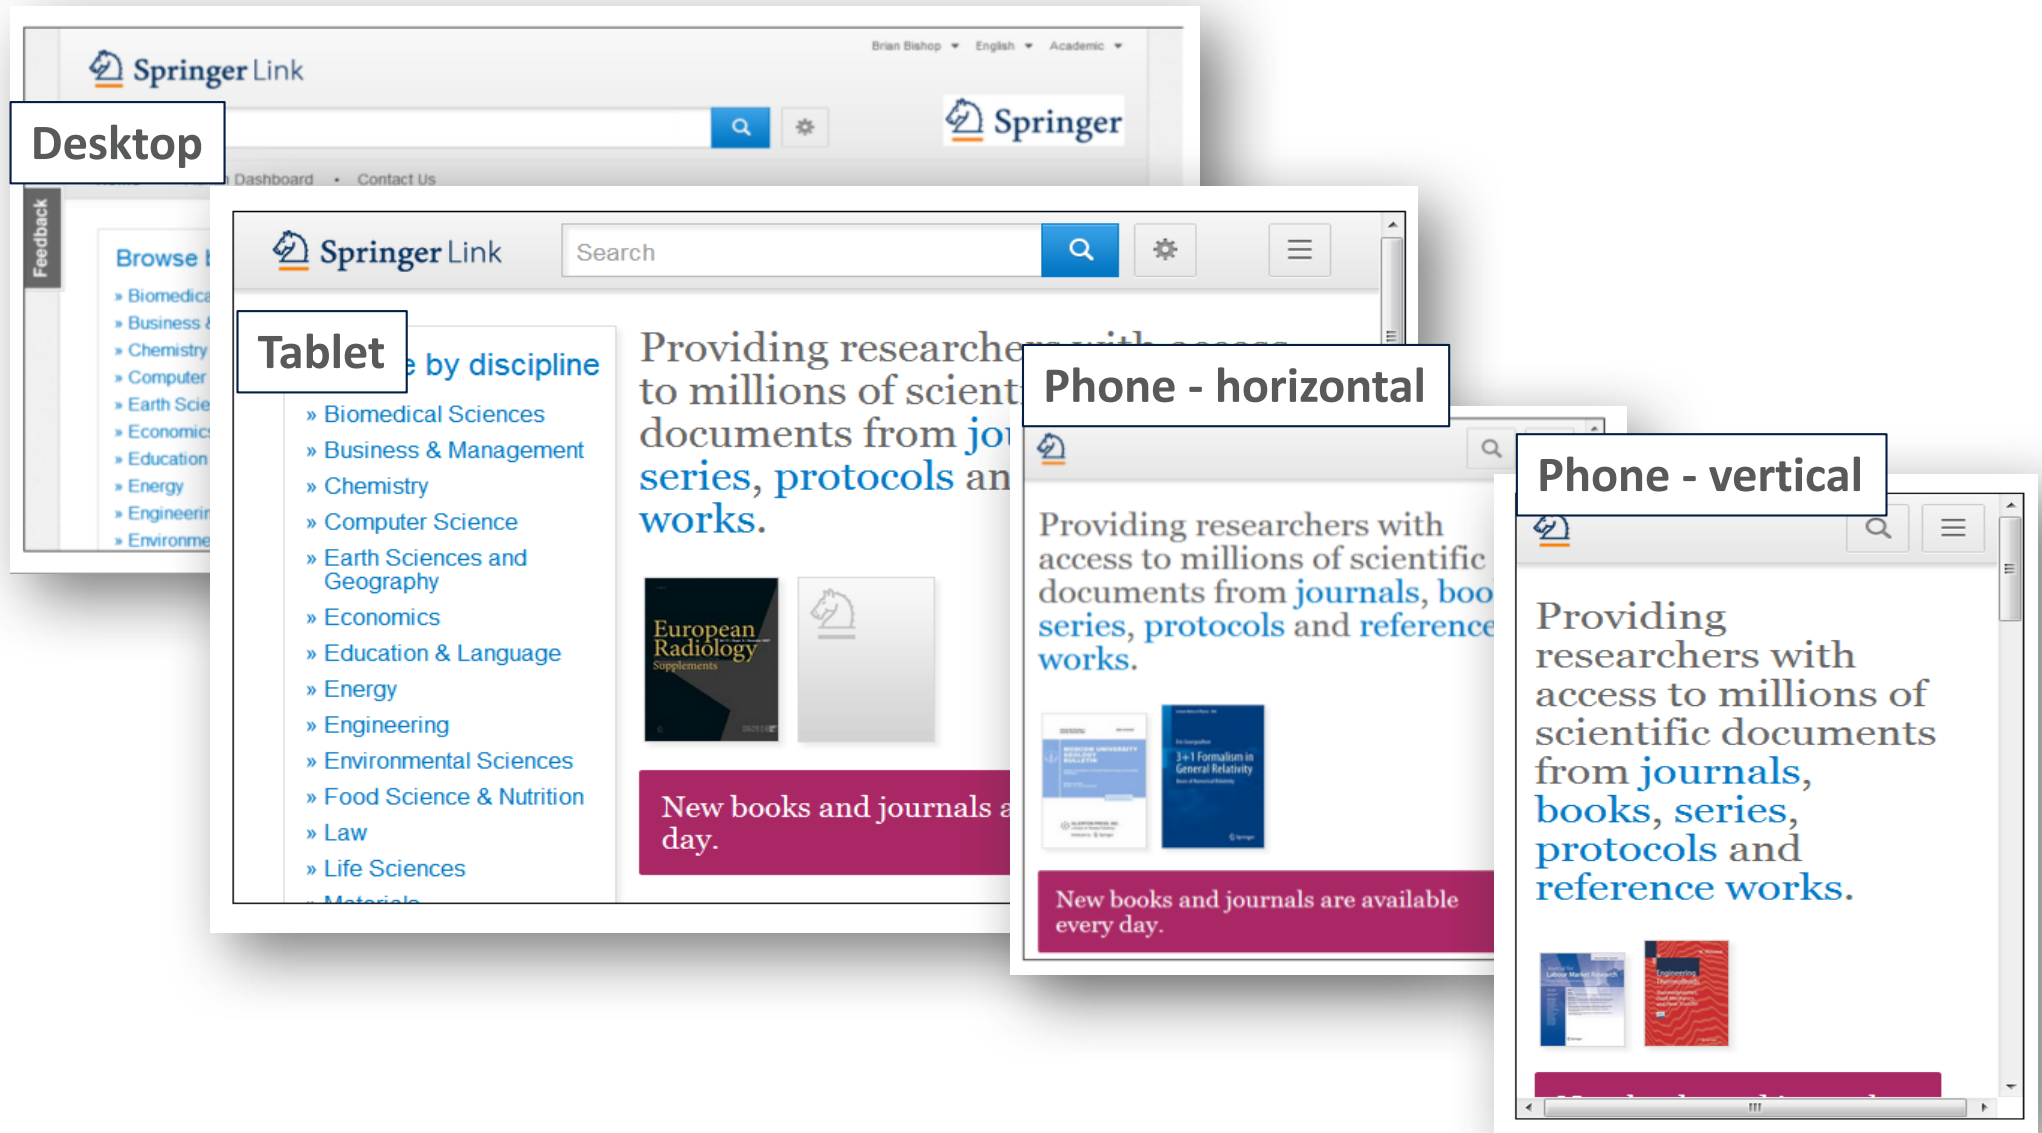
Springer Link

Brian Bishop ▾ English ▾ Academic ▾

Springer

Desktop

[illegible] Dashboard • Contact Us

Feedback

Browse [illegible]

» Biomedica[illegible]
» Business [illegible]
» Chemistry
» Computer
» Earth Scie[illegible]
» Economic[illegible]
» Education
» Energy
» Engineerin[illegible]
» Environme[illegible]

Springer Link

Search

Tablet

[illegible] by discipline

» Biomedical Sciences
» Business & Management
» Chemistry
» Computer Science
» Earth Sciences and Geography
» Economics
» Education & Language
» Energy
» Engineering
» Environmental Sciences
» Food Science & Nutrition
» Law
» Life Sciences
» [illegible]

Providing researche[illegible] to millions of scient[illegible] documents from jo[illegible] series, protocols an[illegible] works.

European Radiology Supplements

New books and journals a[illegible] day.

Phone - horizontal

Providing researchers with access to millions of scientific documents from journals, boo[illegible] series, protocols and reference works.

3+1 Formalism in General Relativity

New books and journals are available every day.

Phone - vertical

Providing researchers with access to millions of scientific documents from journals, books, series, protocols and reference works.

Labour Market Research

Engineering Thermofluids